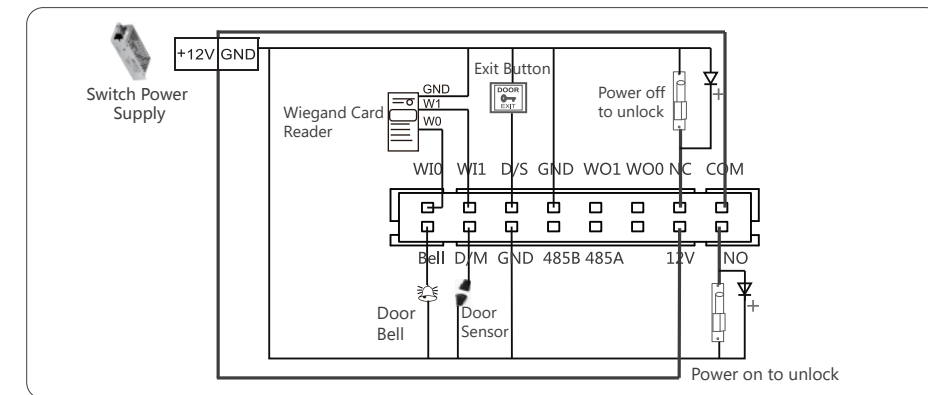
Switch Power Supply

+12V GND

GND
W1
W0

Wiegand Card Reader

Exit Button

DOOR
EXIT

Power off to unlock

+

WI0 WI1 D/S GND WO1 WO0 NC COM

Bell D/M GND 485B 485A 12V NO

Door Bell

Door Sensor

+

Power on to unlock